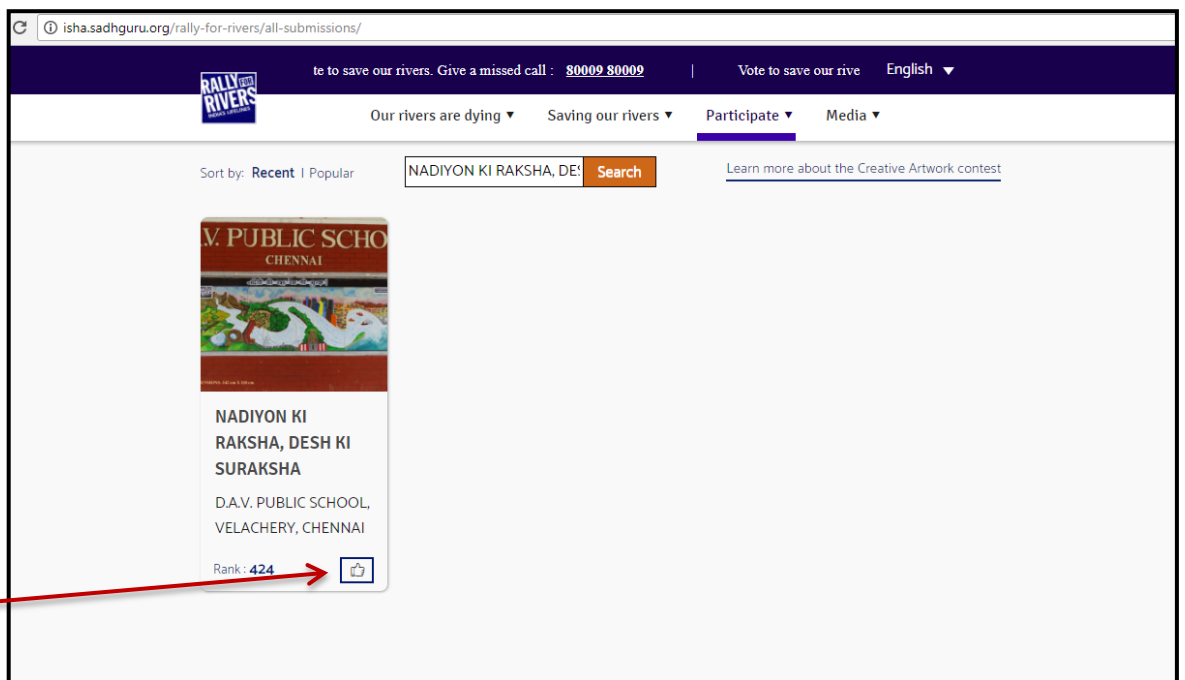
isha.sadhguru.org/rally-for-rivers/all-submissions/

RALLY FOR RIVERS INDIA'S LIFELINES

te to save our rivers. Give a missed call : 80009 80009 | Vote to save our rive English ▼

Our rivers are dying ▼ Saving our rivers ▼ Participate ▼ Media ▼

Sort by: Recent | Popular

NADIYON KI RAKSHA, DES Search

Learn more about the Creative Artwork contest

.V. PUBLIC SCHO
CHENNAI

NADIYON KI RAKSHA, DESH KI SURAKSHA

D.A.V. PUBLIC SCHOOL, VELACHERY, CHENNAI

Rank : 424